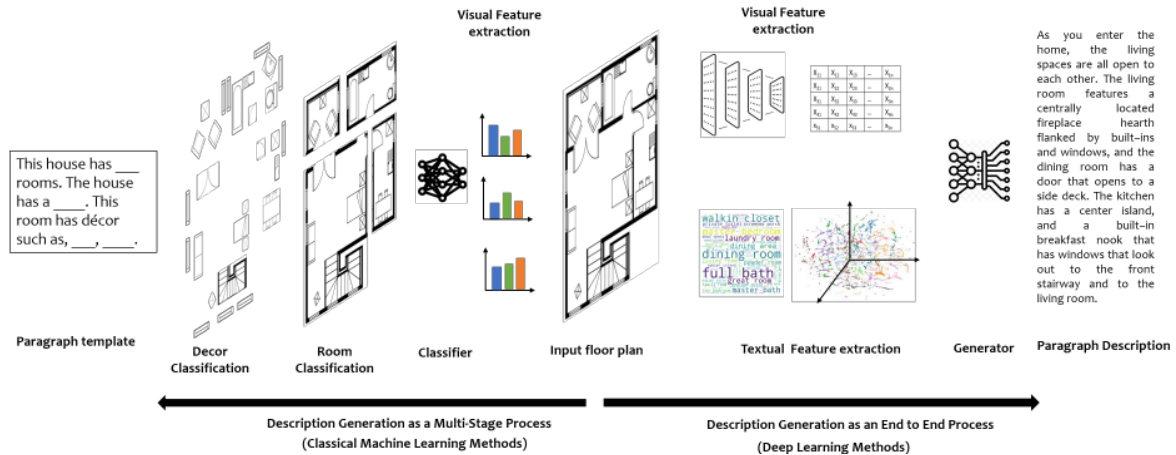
Visual Feature extraction

Visual Feature extraction

This house has ___ rooms. The house has a ____. This room has décor such as, ___, ____.

Paragraph template

Decor Classification

Room Classification

Classifier

Input floor plan

walkin closet
master bedroom
laundry room
dining area
dining room
full bath
great room
master bath

Textual Feature extraction

Generator

As you enter the home, the living spaces are all open to each other. The living room features a centrally located fireplace hearth flanked by built–ins and windows, and the dining room has a door that opens to a side deck. The kitchen has a center island, and a built–in breakfast nook that has windows that look out to the front stairway and to the living room.

Paragraph Description

Description Generation as a Multi-Stage Process
(Classical Machine Learning Methods)

Description Generation as an End to End Process
(Deep Learning Methods)